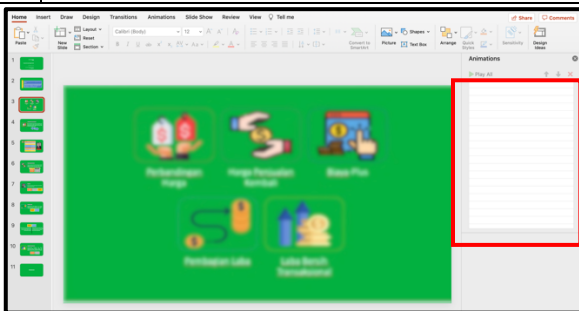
Home Insert Draw Design Transitions Animations Slide Show Review View Tell me

Share Comments

Paste New Slide Layout Reset Section Calibri (Body) 12 Convert to SmartArt Picture Shapes Text Box Arrange Quick Styles Sensitivity Design Ideas

Animations

Play All

1 2 3 4 5 6 7 8 9 10 11

Perbandingan Harga

Harga Penjualan Kembali

Biaya Plus

Pembagian Laba

Laba Bersih Transaksional